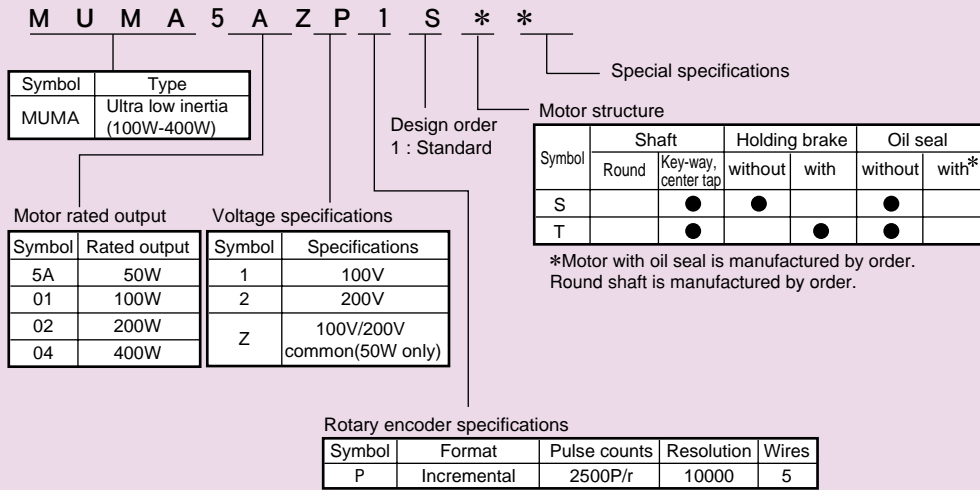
M U M A 5 A Z P 1 S * *

| Symbol | Type |
|---|---|
| MUMA | Ultra low inertia (100W-400W) |

Special specifications

Motor structure

Design order
1 : Standard

| Symbol | Shaft: Round | Shaft: Key-way, center tap | Holding brake: without | Holding brake: with | Oil seal: without | Oil seal: with* |
|---|---|---|---|---|---|---|
| S | | ● | ● | | ● | |
| T | | ● | | ● | ● | |

*Motor with oil seal is manufactured by order.
Round shaft is manufactured by order.

Motor rated output

| Symbol | Rated output |
|---|---|
| 5A | 50W |
| 01 | 100W |
| 02 | 200W |
| 04 | 400W |

Voltage specifications

| Symbol | Specifications |
|---|---|
| 1 | 100V |
| 2 | 200V |
| Z | 100V/200V common(50W only) |

Rotary encoder specifications

| Symbol | Format | Pulse counts | Resolution | Wires |
|---|---|---|---|---|
| P | Incremental | 2500P/r | 10000 | 5 |